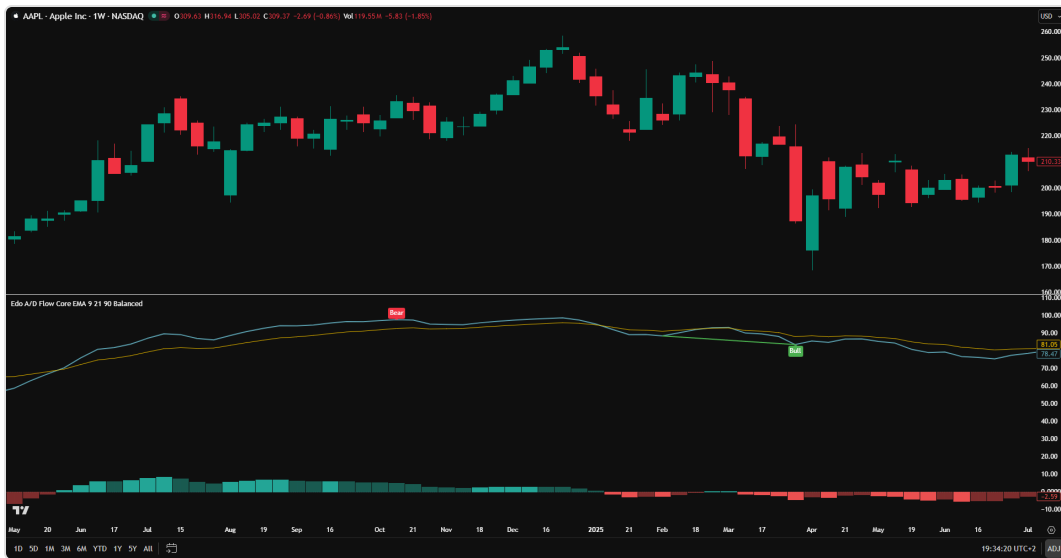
AAPL · Apple Inc · 1W · NASDAQ O309.63 H316.94 L305.02 C309.37 −2.69 (−0.86%) Vol 119.55M −5.83 (−1.85%)

USD
260.00
250.00
240.00
230.00
220.00
210.33
200.00
190.00
180.00
170.00
160.00

Edo A/D Flow Core EMA 9 21 90 Balanced

Bear
Bull

110.00
100.00
90.00
81.05
78.47
70.00
60.00
50.00
40.00
30.00
20.00
10.00
0.00
−2.59
−10.00

May 20 Jun 17 Jul 15 Aug 19 Sep 16 Oct 21 Nov 18 Dec 16 2025 21 Feb 18 Mar 17 Apr 21 May 19 Jun 16 Jul

1D 5D 1M 3M 6M YTD 1Y 5Y All

19:34:20 UTC+2 ADJ